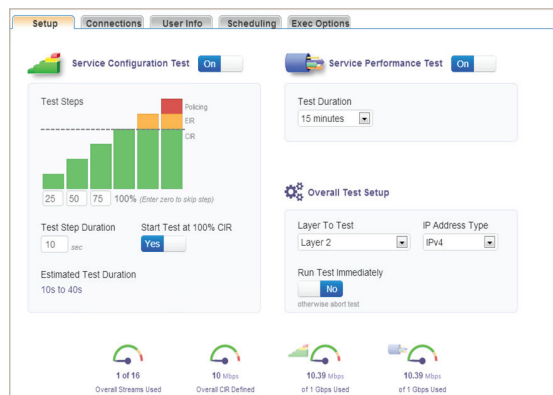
Setup
Connections
User Info
Scheduling
Exec Options

Service Configuration Test On

Test Steps

Policing
EIR
CIR

25 50 75 100% (Enter zero to skip step)

Test Step Duration
10 sec

Start Test at 100% CIR
Yes

Estimated Test Duration
10s to 40s

Service Performance Test On

Test Duration
15 minutes

Overall Test Setup

Layer To Test
Layer 2

IP Address Type
IPv4

Run Test Immediately
No
otherwise abort test

1 of 16
Overall Streams Used

10 Mbps
Overall CIR Defined

10.39 Mbps
of 1 Gbps Used

10.39 Mbps
of 1 Gbps Used